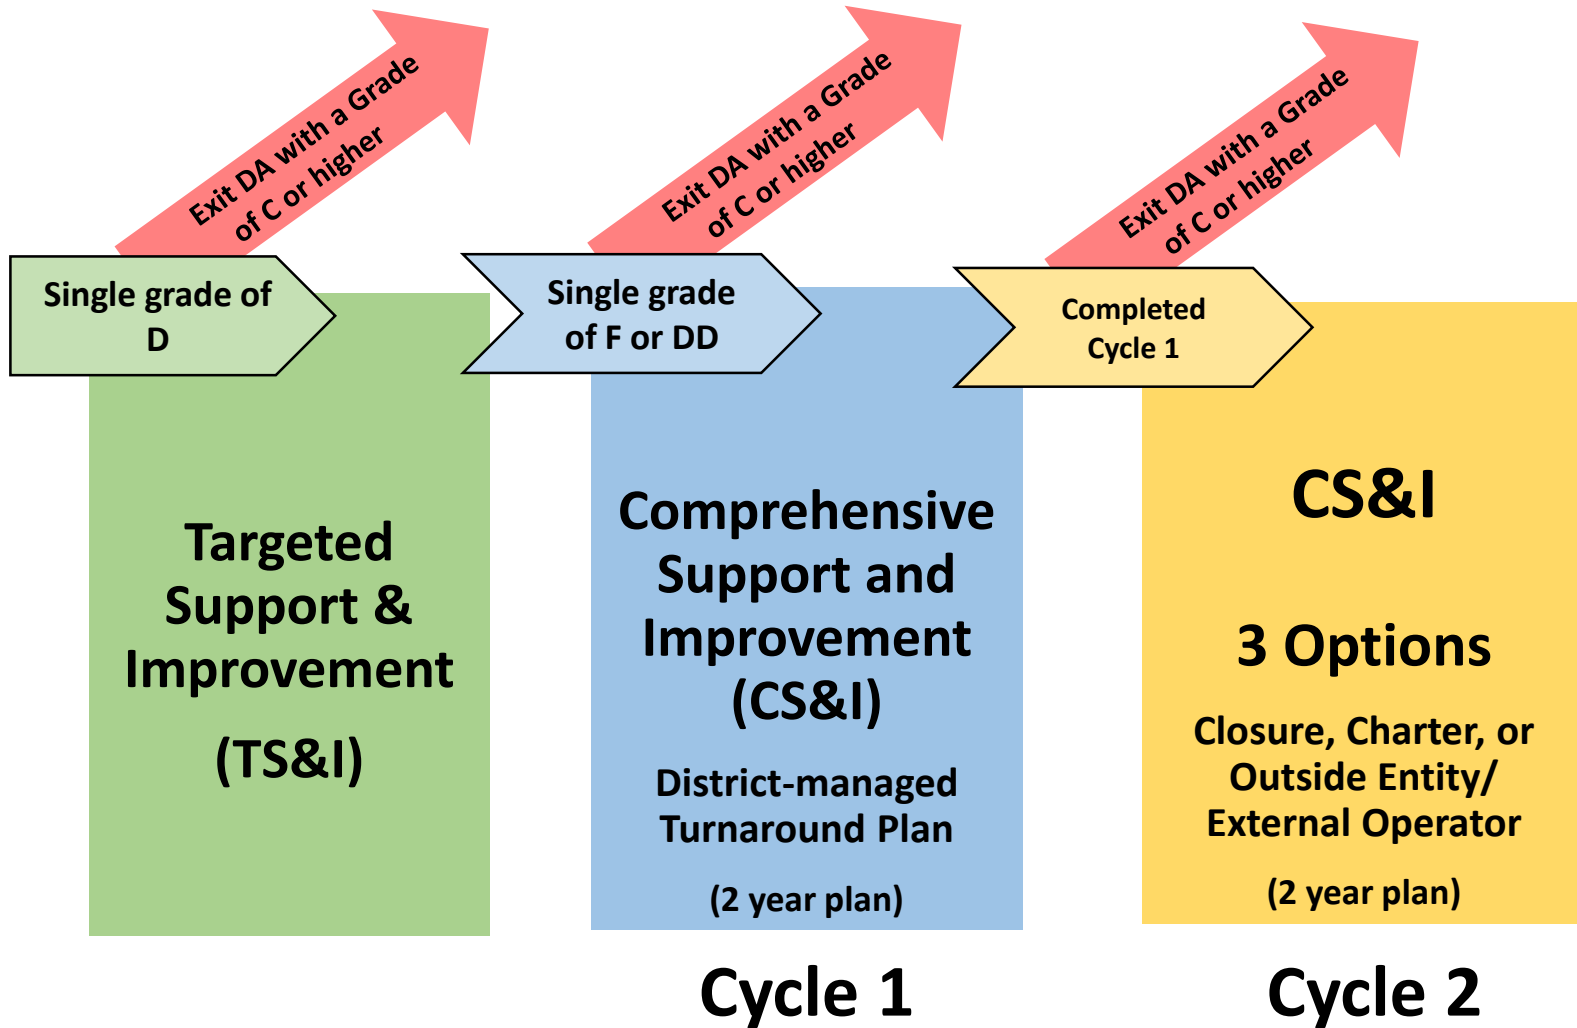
Exit DA with a Grade of C or higher

Single grade of D

Targeted Support & Improvement

(TS&I)

Exit DA with a Grade of C or higher

Single grade of F or DD

Comprehensive Support and Improvement (CS&I)

District-managed Turnaround Plan

(2 year plan)

Cycle 1

Exit DA with a Grade of C or higher

Completed Cycle 1

CS&I

3 Options

Closure, Charter, or Outside Entity/ External Operator

(2 year plan)

Cycle 2